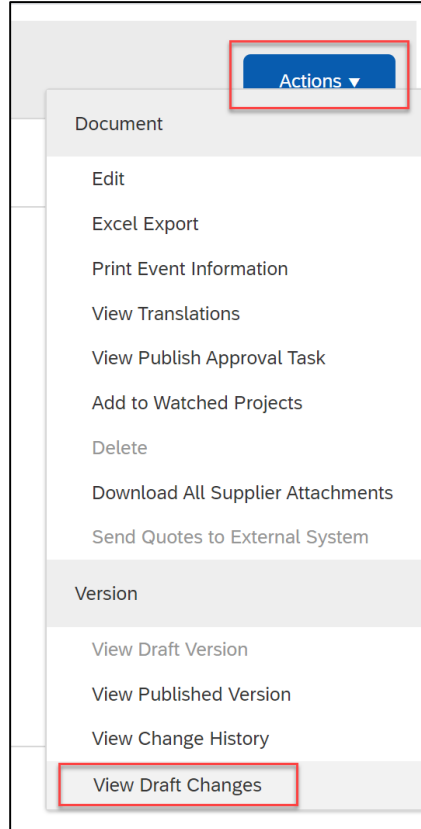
Actions ▾

Document

Edit

Excel Export

Print Event Information

View Translations

View Publish Approval Task

Add to Watched Projects

Delete

Download All Supplier Attachments

Send Quotes to External System

Version

View Draft Version

View Published Version

View Change History

View Draft Changes